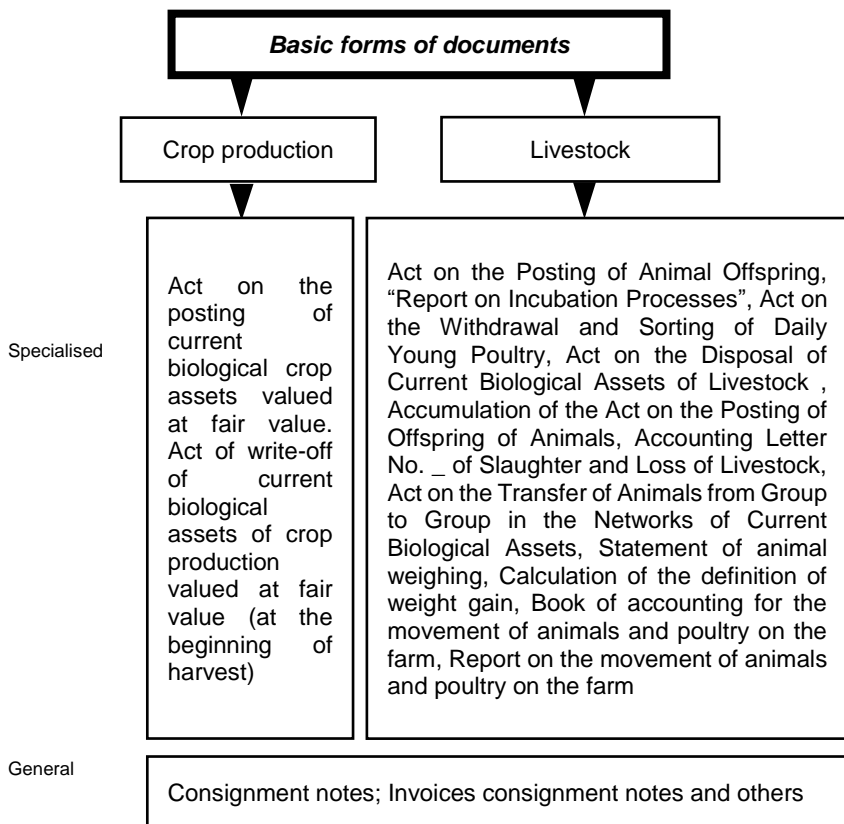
Basic forms of documents

Crop production

Livestock

Specialised

Act on the posting of current biological crop assets valued at fair value. Act of write-off of current biological assets of crop production valued at fair value (at the beginning of harvest)

Act on the Posting of Animal Offspring, “Report on Incubation Processes”, Act on the Withdrawal and Sorting of Daily Young Poultry, Act on the Disposal of Current Biological Assets of Livestock , Accumulation of the Act on the Posting of Offspring of Animals, Accounting Letter No. _ of Slaughter and Loss of Livestock, Act on the Transfer of Animals from Group to Group in the Networks of Current Biological Assets, Statement of animal weighing, Calculation of the definition of weight gain, Book of accounting for the movement of animals and poultry on the farm, Report on the movement of animals and poultry on the farm

General

Consignment notes; Invoices consignment notes and others